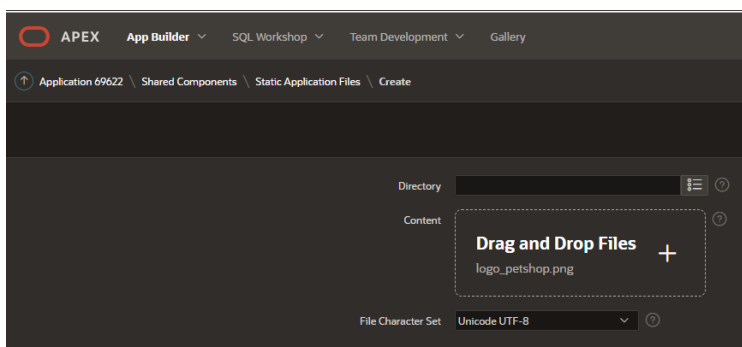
APEX App Builder SQL Workshop Team Development Gallery

Application 69622 \ Shared Components \ Static Application Files \ Create

Directory

Content

Drag and Drop Files +

logo_petshop.png

File Character Set Unicode UTF-8